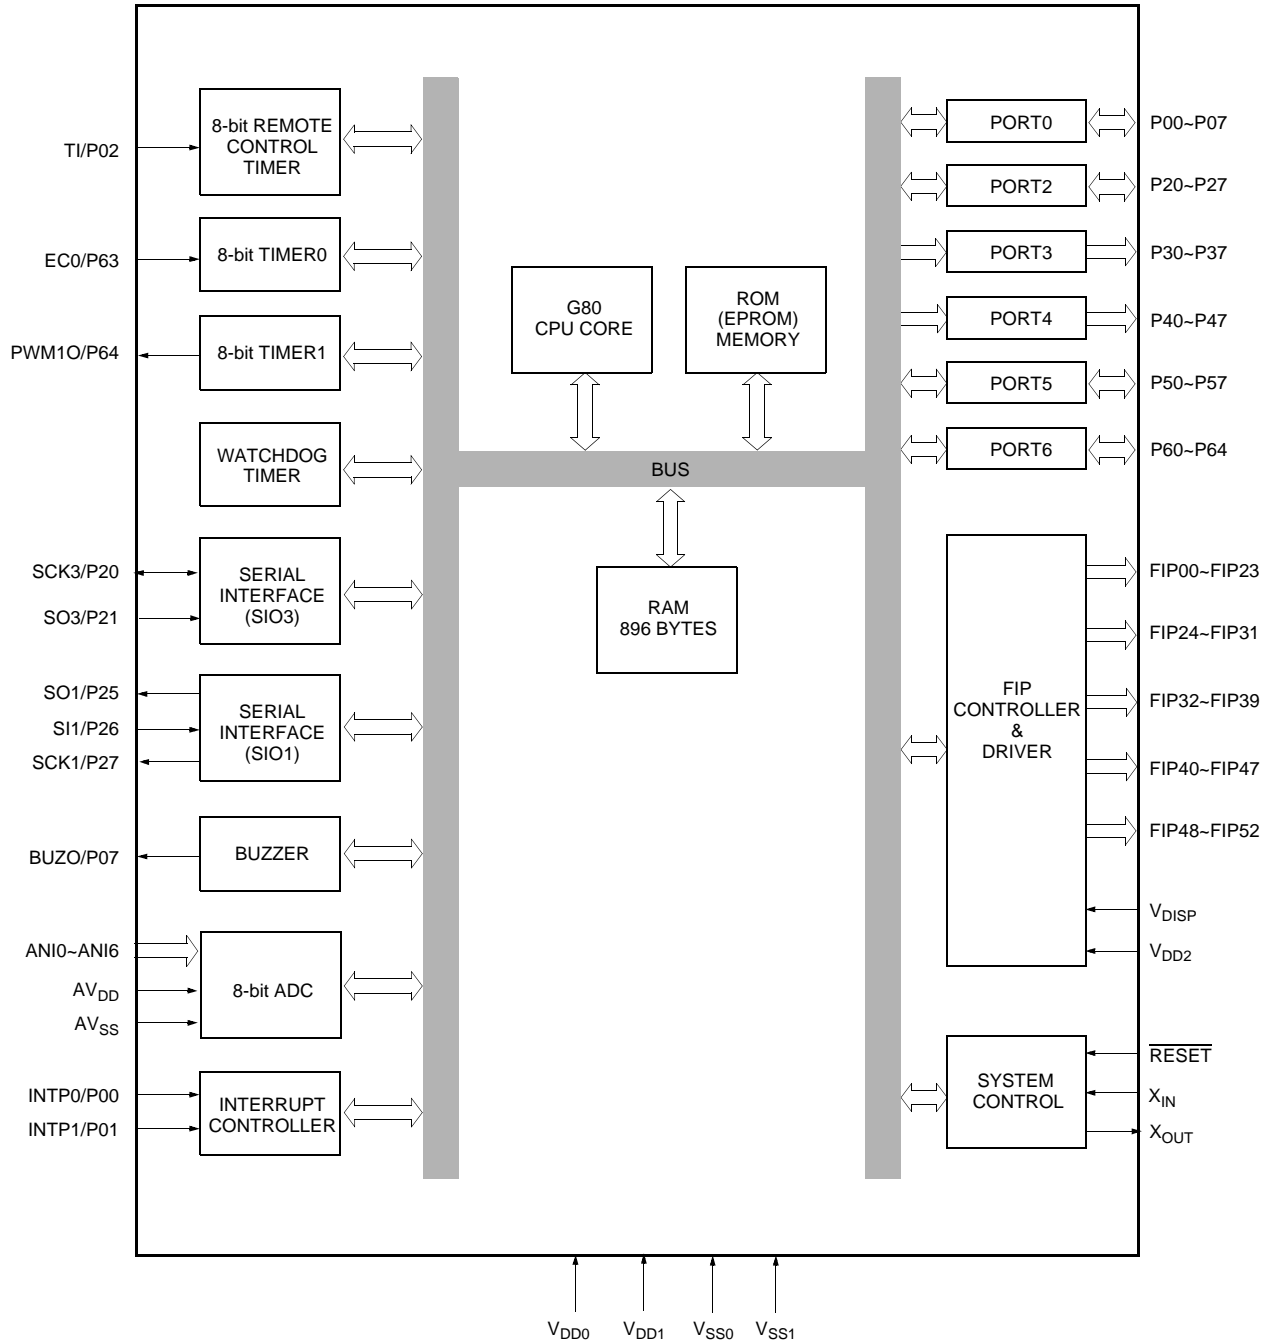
TI/P02

8-bit REMOTE CONTROL TIMER

EC0/P63

8-bit TIMER0

PWM1O/P64

8-bit TIMER1

WATCHDOG TIMER

SCK3/P20

SO3/P21

SERIAL INTERFACE (SIO3)

SO1/P25

SI1/P26

SCK1/P27

SERIAL INTERFACE (SIO1)

BUZO/P07

BUZZER

ANI0~ANI6

$AV_{DD}$

$AV_{SS}$

8-bit ADC

INTP0/P00

INTP1/P01

INTERRUPT CONTROLLER

G80 CPU CORE

ROM (EPROM) MEMORY

BUS

RAM 896 BYTES

PORT0

P00~P07

PORT2

P20~P27

PORT3

P30~P37

PORT4

P40~P47

PORT5

P50~P57

PORT6

P60~P64

FIP CONTROLLER & DRIVER

FIP00~FIP23

FIP24~FIP31

FIP32~FIP39

FIP40~FIP47

FIP48~FIP52

$V_{DISP}$

$V_{DD2}$

SYSTEM CONTROL

$\overline{RESET}$

$X_{IN}$

$X_{OUT}$

$V_{DD0}$ $V_{DD1}$ $V_{SS0}$ $V_{SS1}$